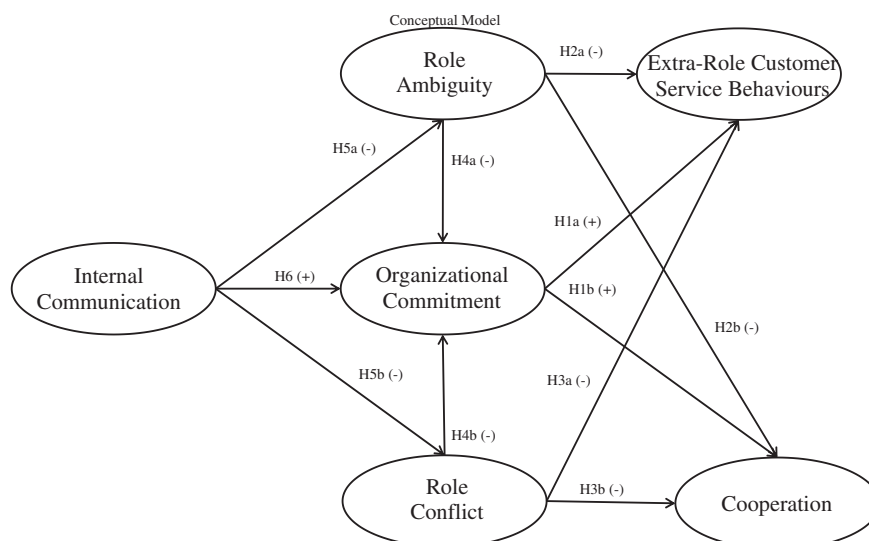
Conceptual Model

Role Ambiguity

H2a (-)

Extra-Role Customer Service Behaviours

H5a (-)

H4a (-)

H1a (+)

Internal Communication

H6 (+)

Organizational Commitment

H1b (+)

H2b (-)

H5b (-)

H3a (-)

H4b (-)

Role Conflict

H3b (-)

Cooperation